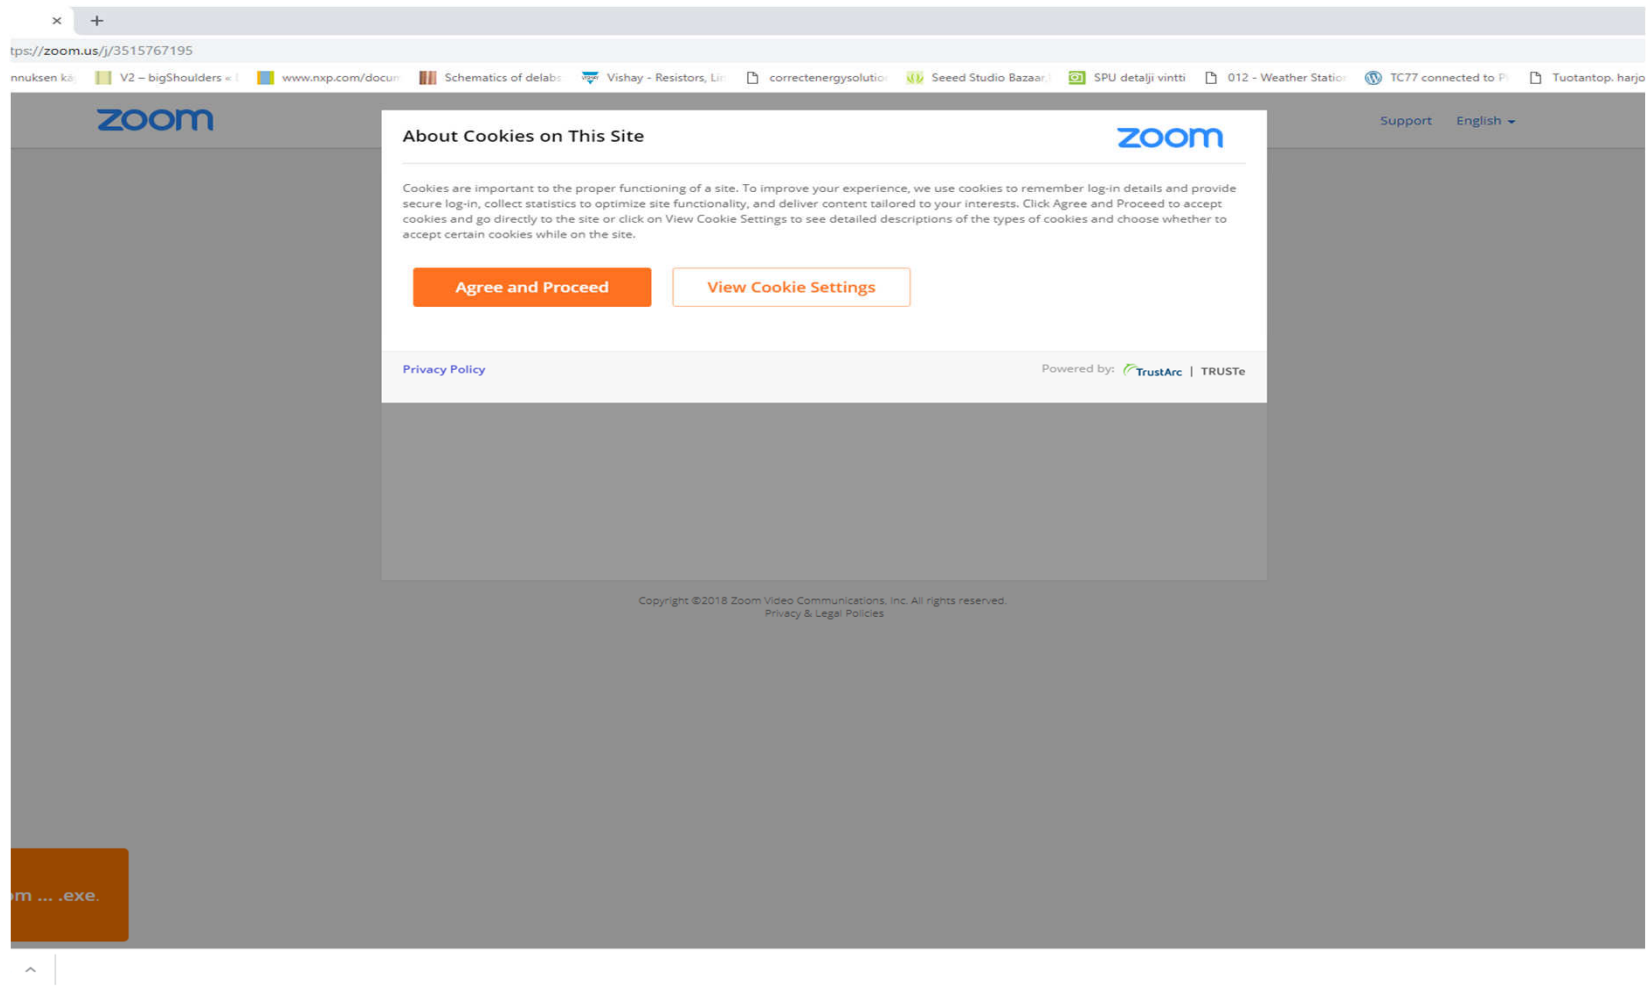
×
+
tps://zoom.us/j/3515767195
nnuksen kä V2 – bigShoulders « Www.nxp.com/docum Schematics of delabs Vishay - Resistors, Lir correctenergysolutio Seeed Studio Bazaar SPU detalji vintti 012 - Weather Statio TC77 connected to P Tuotantop. harjo

zoom

Support English

About Cookies on This Site

zoom

Cookies are important to the proper functioning of a site. To improve your experience, we use cookies to remember log-in details and provide secure log-in, collect statistics to optimize site functionality, and deliver content tailored to your interests. Click Agree and Proceed to accept cookies and go directly to the site or click on View Cookie Settings to see detailed descriptions of the types of cookies and choose whether to accept certain cookies while on the site.

Agree and Proceed

View Cookie Settings

Privacy Policy

Powered by: TrustArc | TRUSTe

Copyright ©2018 Zoom Video Communications, Inc. All rights reserved.
Privacy & Legal Policies

m ... .exe.